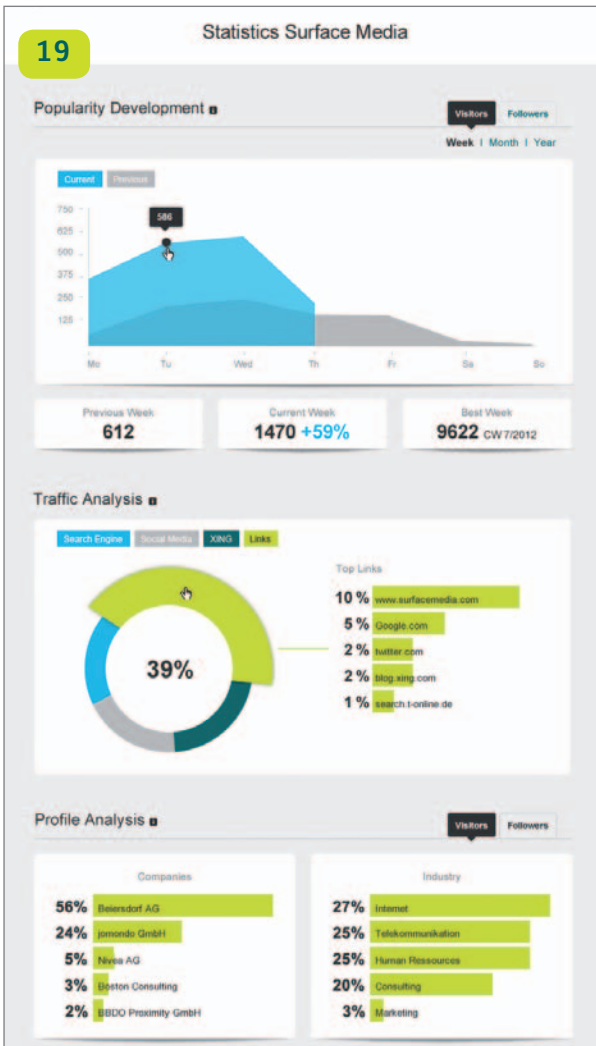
19

Statistics Surface Media

Popularity Development

Visitors | Followers

Week | Month | Year

Current | Previous

750
625
500
375
250
125

586

Mo | Tu | Wed | Th | Fr | Sa | So

Previous Week
612

Current Week
1470 +59%

Best Week
9622 CW 7/2012

Traffic Analysis

Search Engine | Social Media | XING | Links

39%

Top Links

10 % www.surfacemedia.com
5 % Google.com
2 % twitter.com
2 % blog.xing.com
1 % search.t-online.de

Profile Analysis

Visitors | Followers

Companies

56% Beiersdorf AG
24% jomondo GmbH
5% Nivea AG
3% Boston Consulting
2% BBDO Proximity GmbH

Industry

27% Internet
25% Telekommunikation
25% Human Ressources
20% Consulting
3% Marketing